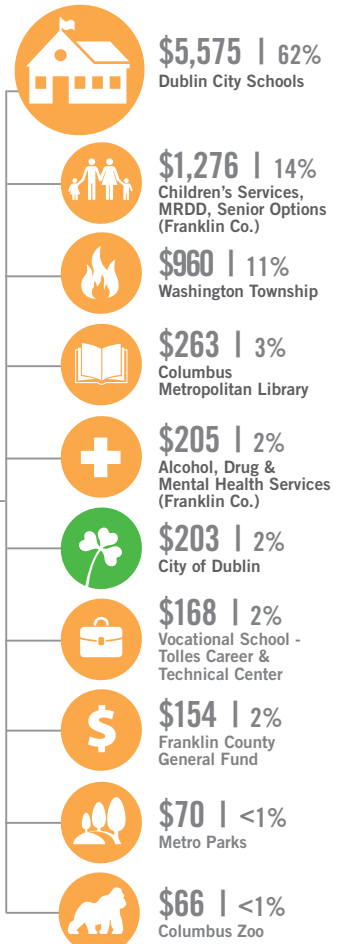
$5,575 | 62%
Dublin City Schools

$1,276 | 14%
Children's Services, MRDD, Senior Options (Franklin Co.)

$960 | 11%
Washington Township

$263 | 3%
Columbus Metropolitan Library

$205 | 2%
Alcohol, Drug & Mental Health Services (Franklin Co.)

$203 | 2%
City of Dublin

$168 | 2%
Vocational School - Tolles Career & Technical Center

$154 | 2%
Franklin County General Fund

$70 | <1%
Metro Parks

$66 | <1%
Columbus Zoo